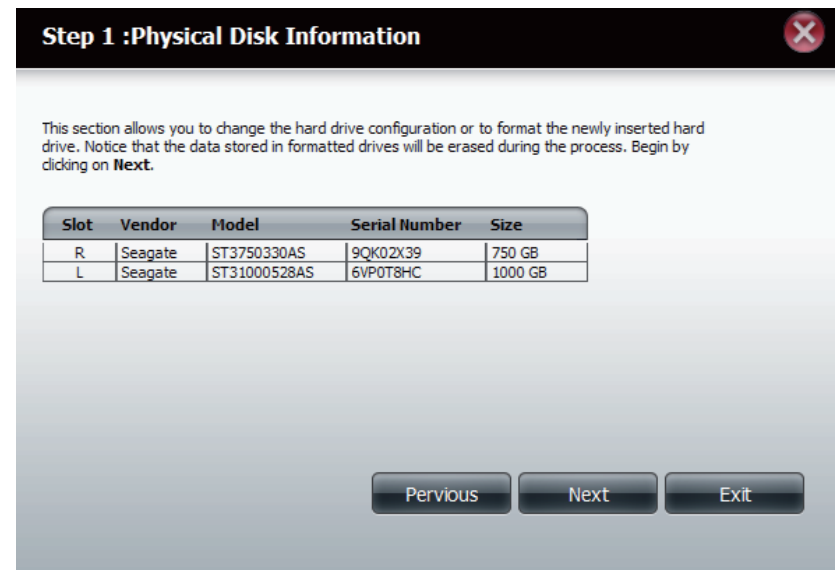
Step 1 :Physical Disk Information

This section allows you to change the hard drive configuration or to format the newly inserted hard drive. Notice that the data stored in formatted drives will be erased during the process. Begin by clicking on **Next**.

| Slot | Vendor | Model | Serial Number | Size |
|---|---|---|---|---|
| R | Seagate | ST3750330AS | 9QK02X39 | 750 GB |
| L | Seagate | ST31000528AS | 6VP0T8HC | 1000 GB |

Pervious Next Exit